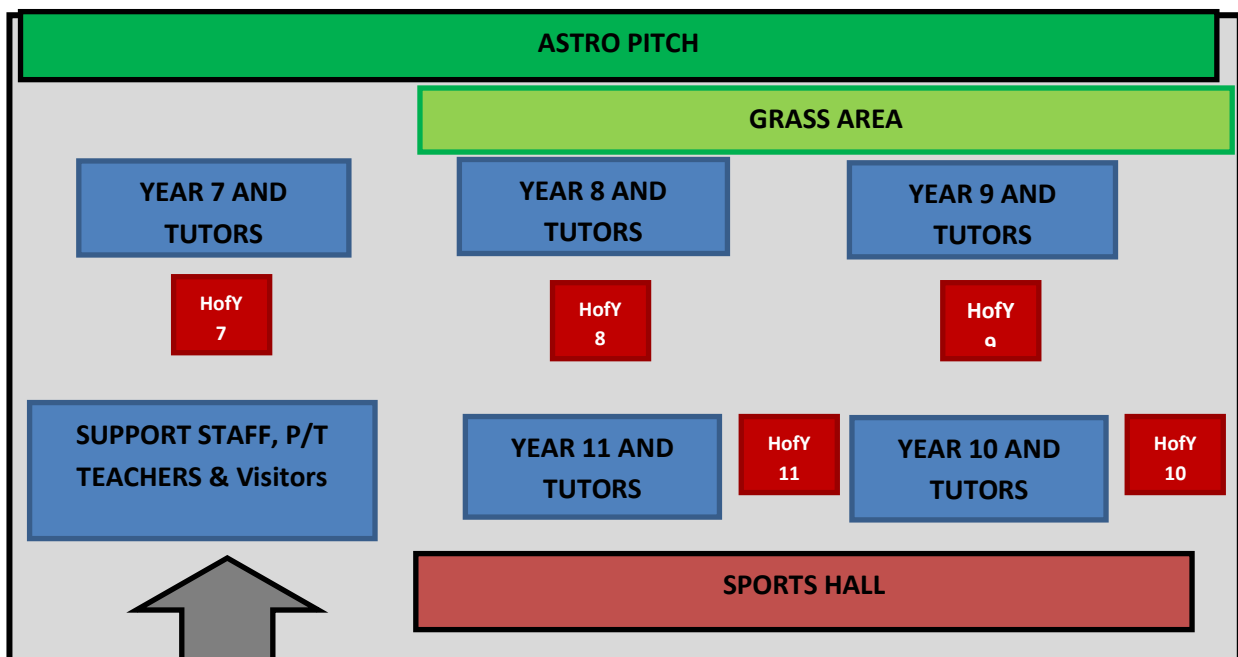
ASTRO PITCH

GRASS AREA

YEAR 7 AND TUTORS

YEAR 8 AND TUTORS

YEAR 9 AND TUTORS

HofY 7

HofY 8

HofY 9

SUPPORT STAFF, P/T TEACHERS & Visitors

YEAR 11 AND TUTORS

HofY 11

YEAR 10 AND TUTORS

HofY 10

SPORTS HALL